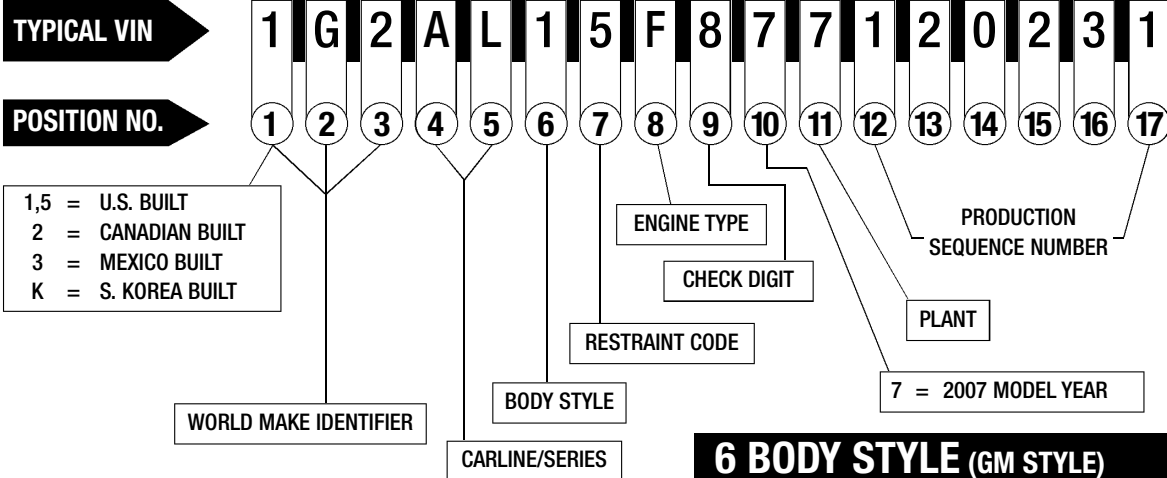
TYPICAL VIN

1 G 2 A L 1 5 F 8 7 7 1 2 0 2 3 1

POSITION NO.

1 2 3 4 5 6 7 8 9 10 11 12 13 14 15 16 17

1,5 = U.S. BUILT
2 = CANADIAN BUILT
3 = MEXICO BUILT
K = S. KOREA BUILT

ENGINE TYPE

PRODUCTION SEQUENCE NUMBER

CHECK DIGIT

PLANT

RESTRAINT CODE

7 = 2007 MODEL YEAR

BODY STYLE

WORLD MAKE IDENTIFIER

CARLINE/SERIES

6 BODY STYLE (GM STYLE)